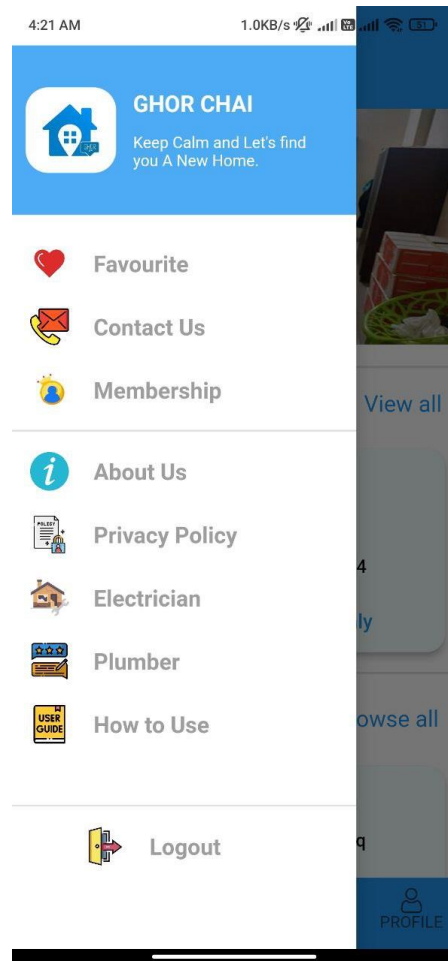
4:21 AM

1.0KB/s

GHOR CHAI

Keep Calm and Let's find you A New Home.

Favourite

Contact Us

Membership

About Us

Privacy Policy

Electrician

Plumber

How to Use

Logout

View all

4

ly

owse all

q

PROFILE